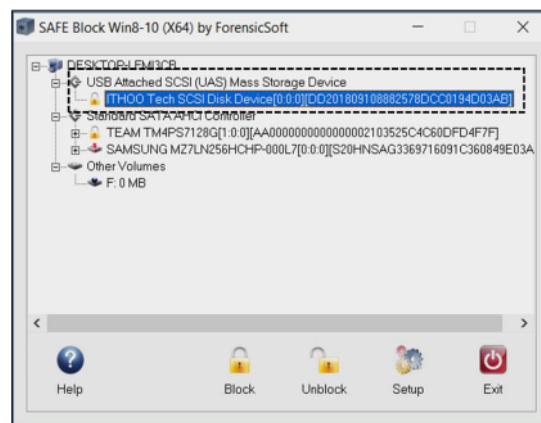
SAFE Block Win8-10 (X64) by ForensicSoft

DESKTOP-LFMI3CB
USB Attached SCSI (UAS) Mass Storage Device
ITHOO Tech SCSI Disk Device[0:0:0][DD201809108882578DCC0194D03AB]
Standard SATA AHCI Controller
TEAM TM4PS7128G[1:0:0][AA000000000000002103525C4C60DFD4F7F]
SAMSUNG MZ7LN256HCHP-000L7[0:0:0][S20HNSAG3369716091C360849E03A
Other Volumes
F: 0 MB

Help
Block
Unblock
Setup
Exit